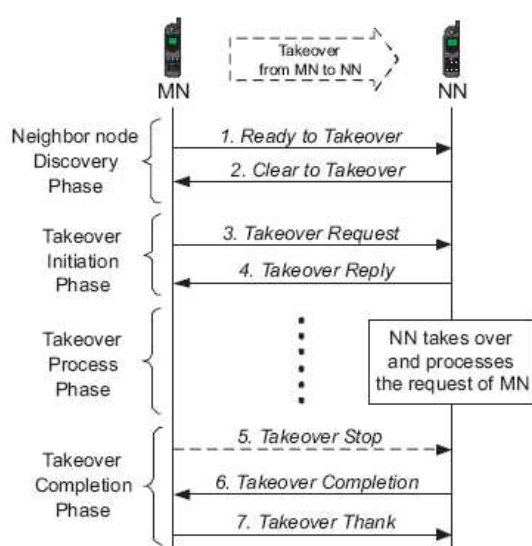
Takeover from MN to NN

MN

NN

Neighbor node Discovery Phase

1. Ready to Takeover

2. Clear to Takeover

Takeover Initiation Phase

3. Takeover Request

4. Takeover Reply

Takeover Process Phase

NN takes over and processes the request of MN

Takeover Completion Phase

5. Takeover Stop

6. Takeover Completion

7. Takeover Thank